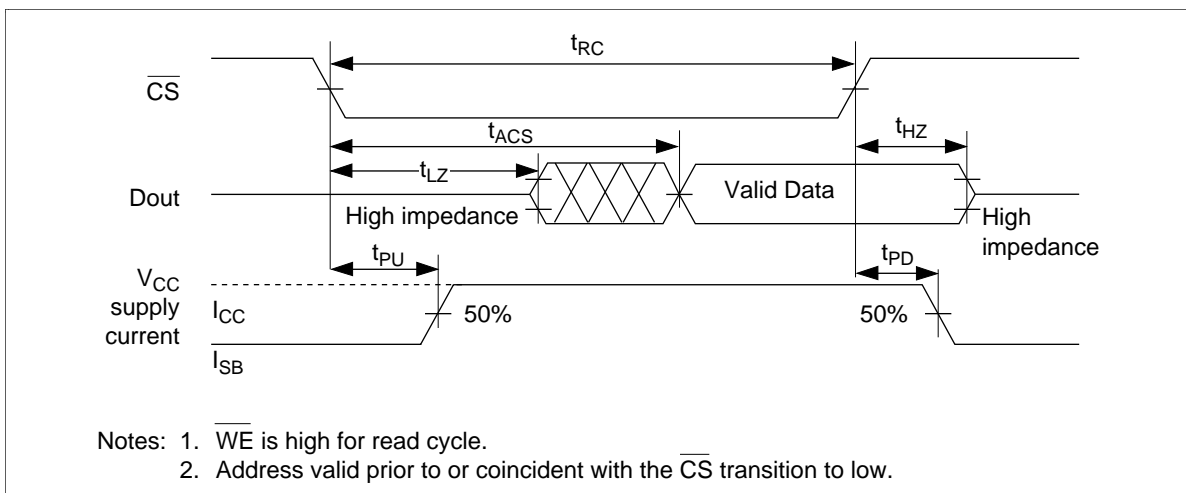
$t_{RC}$

$\overline{CS}$

$t_{ACS}$

$t_{HZ}$

$t_{LZ}$

Dout

Valid Data

High impedance

High impedance

$t_{PU}$

$t_{PD}$

$V_{CC}$ supply current

$I_{CC}$

50%

50%

$I_{SB}$

Notes: 1. $\overline{WE}$ is high for read cycle.
2. Address valid prior to or coincident with the $\overline{CS}$ transition to low.